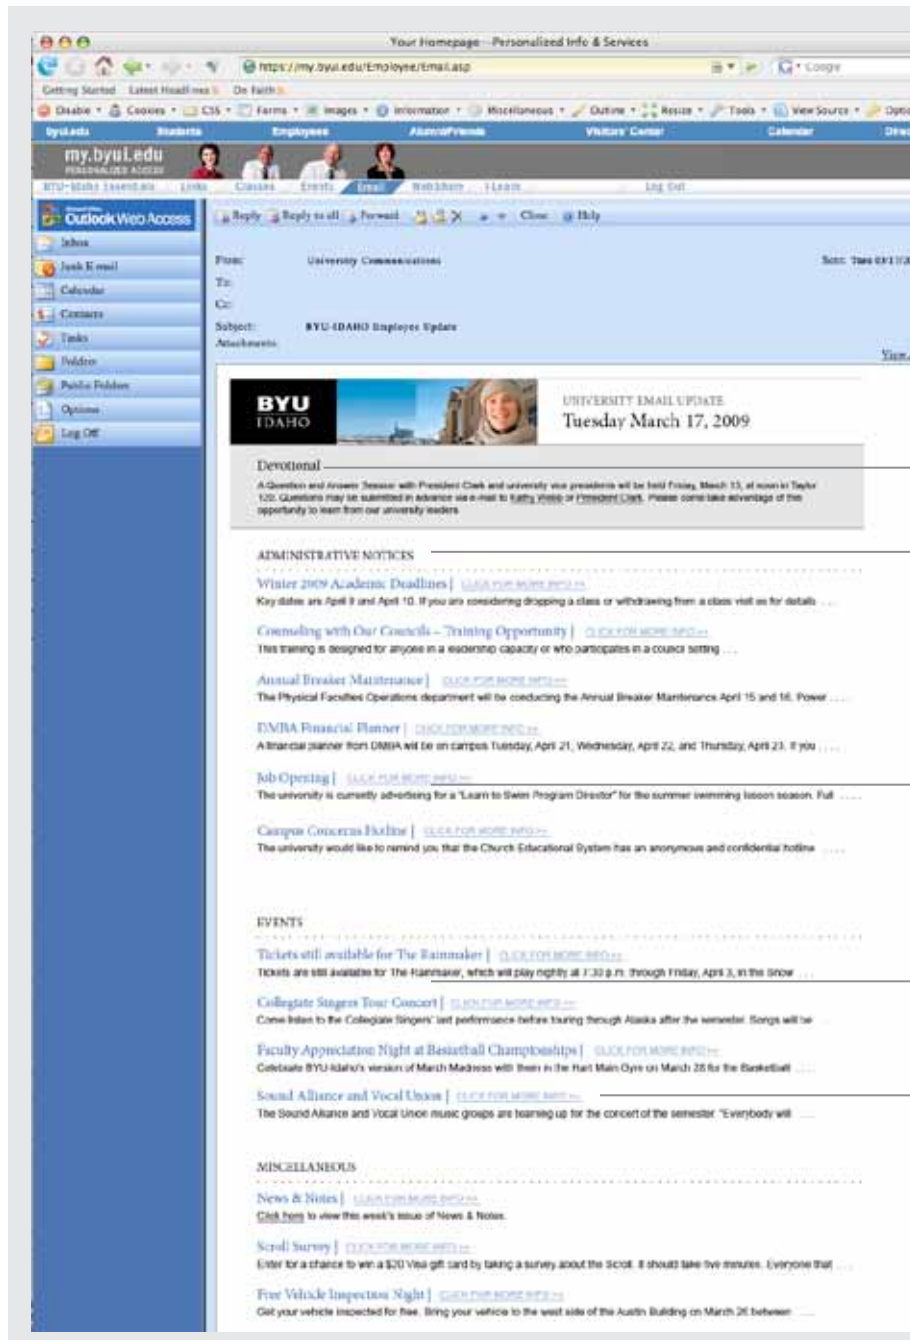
Your Homepage - Personalized Info & Services

https://my.byui.edu/Employee/Email.asp

Getting Started Latest Headlines On Faith

Disable Cookies CSS Forms Images Information Miscellaneous Outline Resize Tools View Source Options

byui.edu Students Employees Alumni/Friends Visitors' Center Calendar Directory

my.byui.edu PERSONALIZED ACCESS

BYU-Idaho Essentials Links Classes Events Email WebShare I-Learn Log Out

Outlook Web Access

Inbox
Junk E-mail
Calendar
Contacts
Tasks
Folders
Public Folders
Options
Log Off

Reply Reply to all Forward Close Help

From: University Communications
To:
Cc:
Subject: BYU-IDAHO Employee Update
Attachments:

Sent: Tues 03/17/2

View

BYU IDAHO

UNIVERSITY EMAIL UPDATE
Tuesday March 17, 2009

Devotional
A Question and Answer Session with President Clark and university vice presidents will be held Friday, March 13, at noon in Taylor 120. Questions may be submitted in advance via e-mail to Kathy Webb or President Clark. Please come take advantage of this opportunity to learn from our university leaders.

ADMINISTRATIVE NOTICES

Winter 2009 Academic Deadlines | CLICK FOR MORE INFO >>
Key dates are April 9 and April 10. If you are considering dropping a class or withdrawing from a class visit us for details . . .

Counseling with Our Councils – Training Opportunity | CLICK FOR MORE INFO >>
This training is designed for anyone in a leadership capacity or who participates in a council setting . . .

Annual Breaker Maintenance | CLICK FOR MORE INFO >>
The Physical Facilities Operations department will be conducting the Annual Breaker Maintenance April 15 and 16. Power . . .

DMBA Financial Planner | CLICK FOR MORE INFO >>
A financial planner from DMBA will be on campus Tuesday, April 21, Wednesday, April 22, and Thursday, April 23. If you . . .

Job Opening | CLICK FOR MORE INFO >>
The university is currently advertising for a "Learn to Swim Program Director" for the summer swimming lesson season. Full . . .

Campus Concerns Hotline | CLICK FOR MORE INFO >>
The university would like to remind you that the Church Educational System has an anonymous and confidential hotline . . .

EVENTS

Tickets still available for The Rainmaker | CLICK FOR MORE INFO >>
Tickets are still available for The Rainmaker, which will play nightly at 7:30 p.m. through Friday, April 3, in the Snow . . .

Collegiate Singers Tour Concert | CLICK FOR MORE INFO >>
Come listen to the Collegiate Singers' last performance before touring through Alaska after the semester. Songs will be . . .

Faculty Appreciation Night at Basketball Championships | CLICK FOR MORE INFO >>
Celebrate BYU-Idaho's version of March Madness with them in the Hart Main Gym on March 28 for the Basketball . . .

Sound Alliance and Vocal Union | CLICK FOR MORE INFO >>
The Sound Alliance and Vocal Union music groups are teaming up for the concert of the semester. "Everybody will . . .

MISCELLANEOUS

News & Notes | CLICK FOR MORE INFO >>
Click here to view this week's issue of News & Notes.

Scroll Survey | CLICK FOR MORE INFO >>
Enter for a chance to win a $20 Visa gift card by taking a survey about the Scroll. It should take five minutes. Everyone that . . .

Free Vehicle Inspection Night | CLICK FOR MORE INFO >>
Get your vehicle inspected for free. Bring your vehicle to the west side of the Austin Building on March 26 between . . .